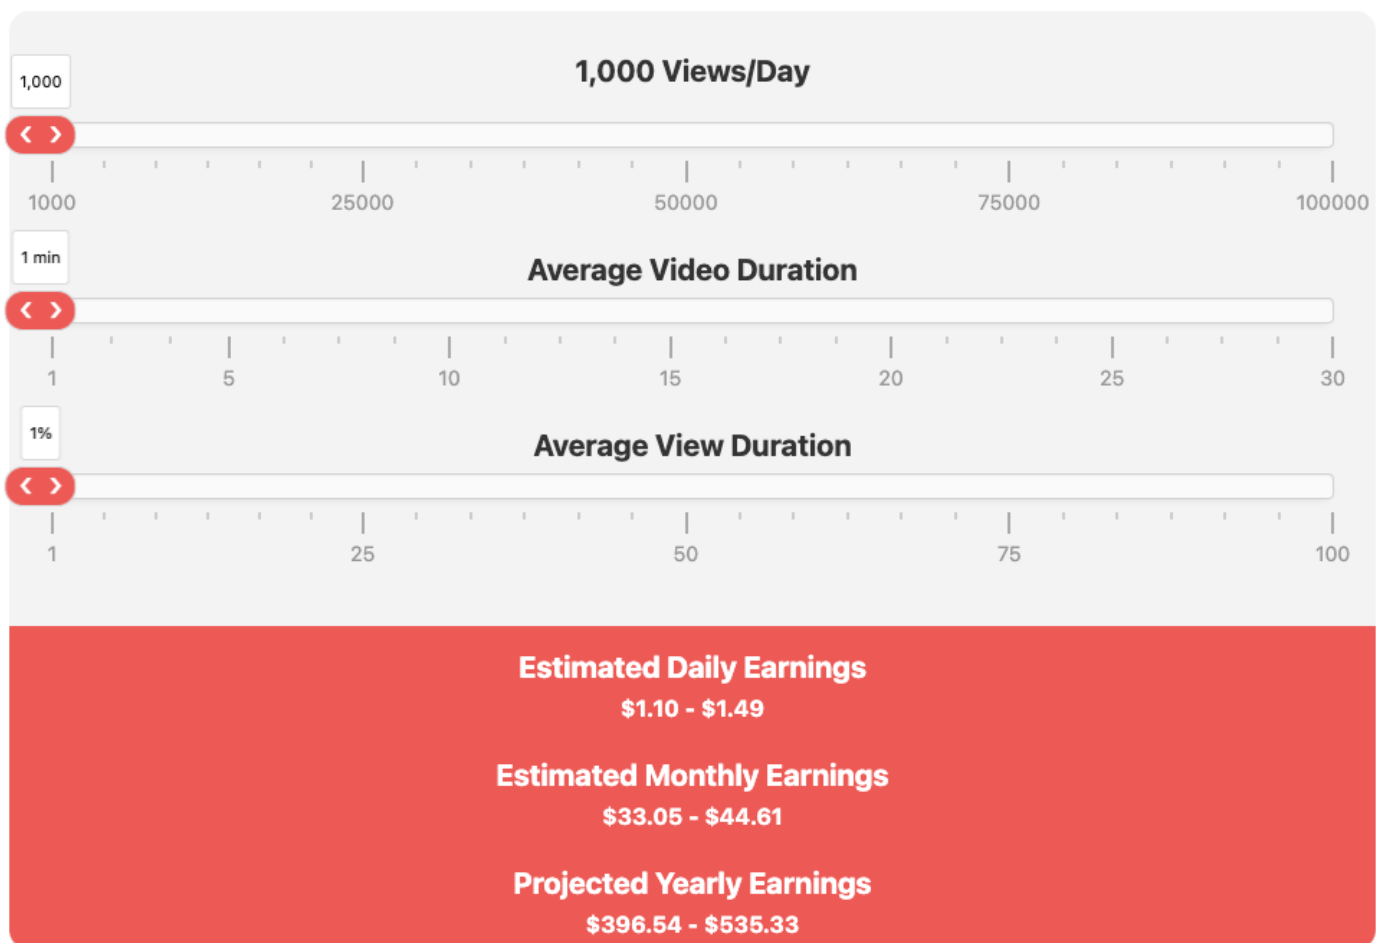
1,000

1,000 Views/Day

1000 25000 50000 75000 100000

1 min

Average Video Duration

1 5 10 15 20 25 30

1%

Average View Duration

1 25 50 75 100

Estimated Daily Earnings
$1.10 - $1.49

Estimated Monthly Earnings
$33.05 - $44.61

Projected Yearly Earnings
$396.54 - $535.33